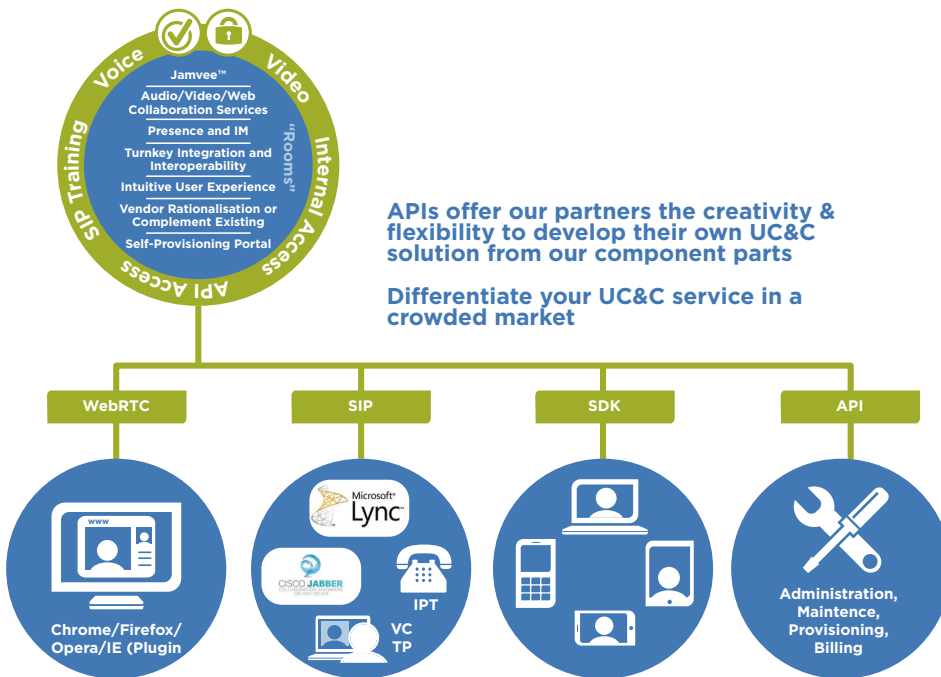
Voice

Video

Internal Access

API Access

SIP Training

"Rooms"

Jamvee™

Audio/Video/Web Collaboration Services

Presence and IM

Turnkey Integration and Interoperability

Intuitive User Experience

Vendor Rationalisation or Complement Existing

Self-Provisioning Portal

APIs offer our partners the creativity & flexibility to develop their own UC&C solution from our component parts

Differentiate your UC&C service in a crowded market

WebRTC

SIP

SDK

API

www

Chrome/Firefox/ Opera/IE (Plugin

Microsoft® Lync

CISCO JABBER COLLABORATION ANYWHERE ON ANY DEVICE

IPT

VC TP

Administration, Maintence, Provisioning, Billing